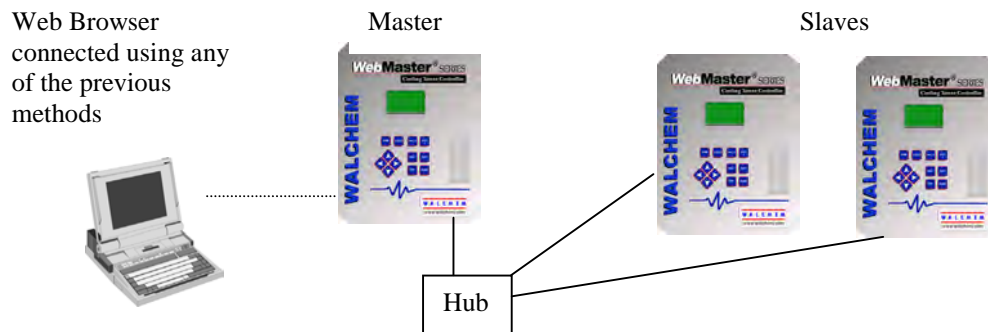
Web Browser connected using any of the previous methods

Master

Slaves

WebMaster® SERIES
Cooling Tower Controller
WALCHEM
WALCHEM

WebMaster® SERIES
Cooling Tower Controller
WALCHEM
WALCHEM

WebMaster® SERIES
Cooling Tower Controller
WALCHEM
WALCHEM

Hub